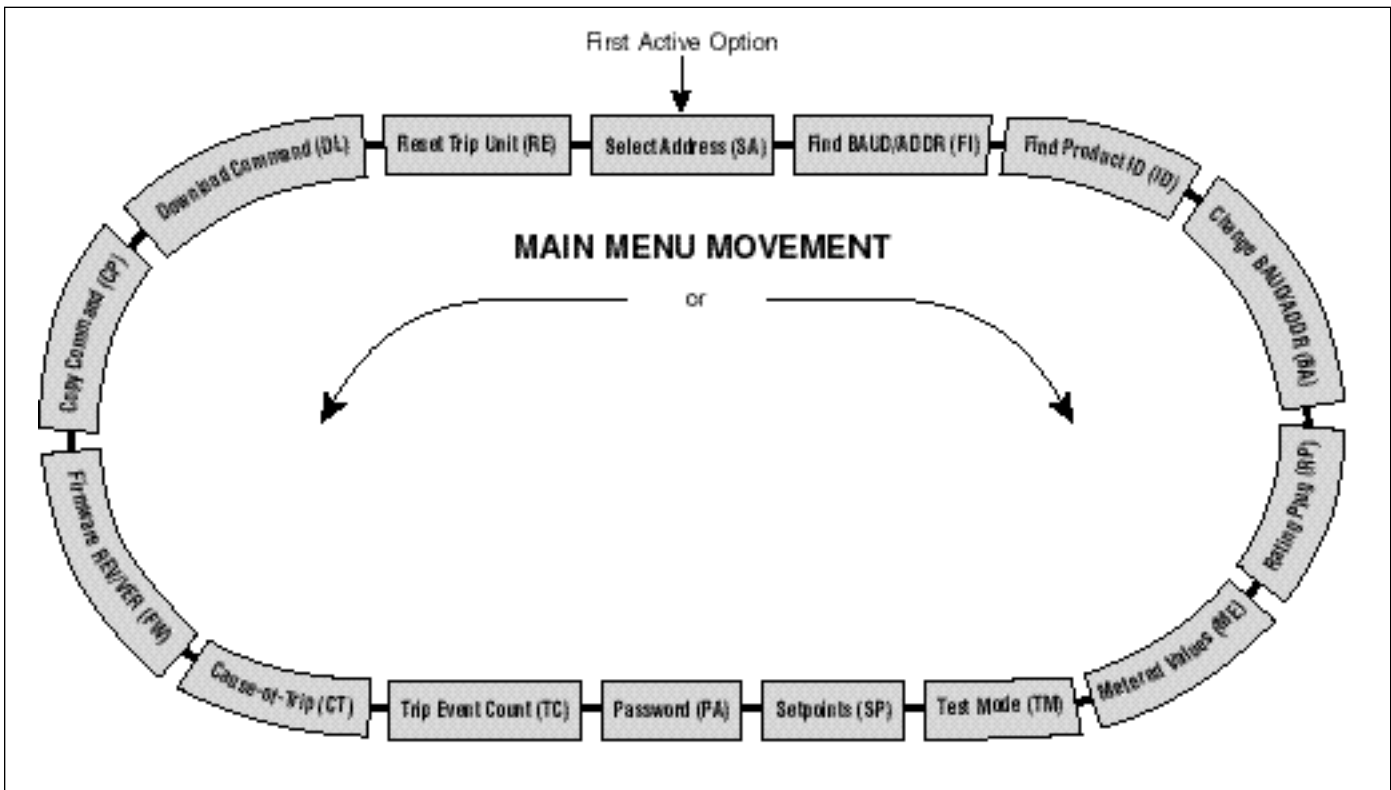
First Active Option

Select Address (SA)

Find BAUD/ADDR (FI)

Find Product ID (ID)

Change BAUD/ADDR (BA)

Rating Plug (RP)

Metered Values (ME)

Test Mode (TM)

Setpoints (SP)

Password (PA)

Trip Event Count (TC)

Cause-of-Trip (CT)

Firmware REV/VER (FW)

Copy Command (CP)

Download Command (DL)

Reset Trip Unit (RE)

MAIN MENU MOVEMENT

or